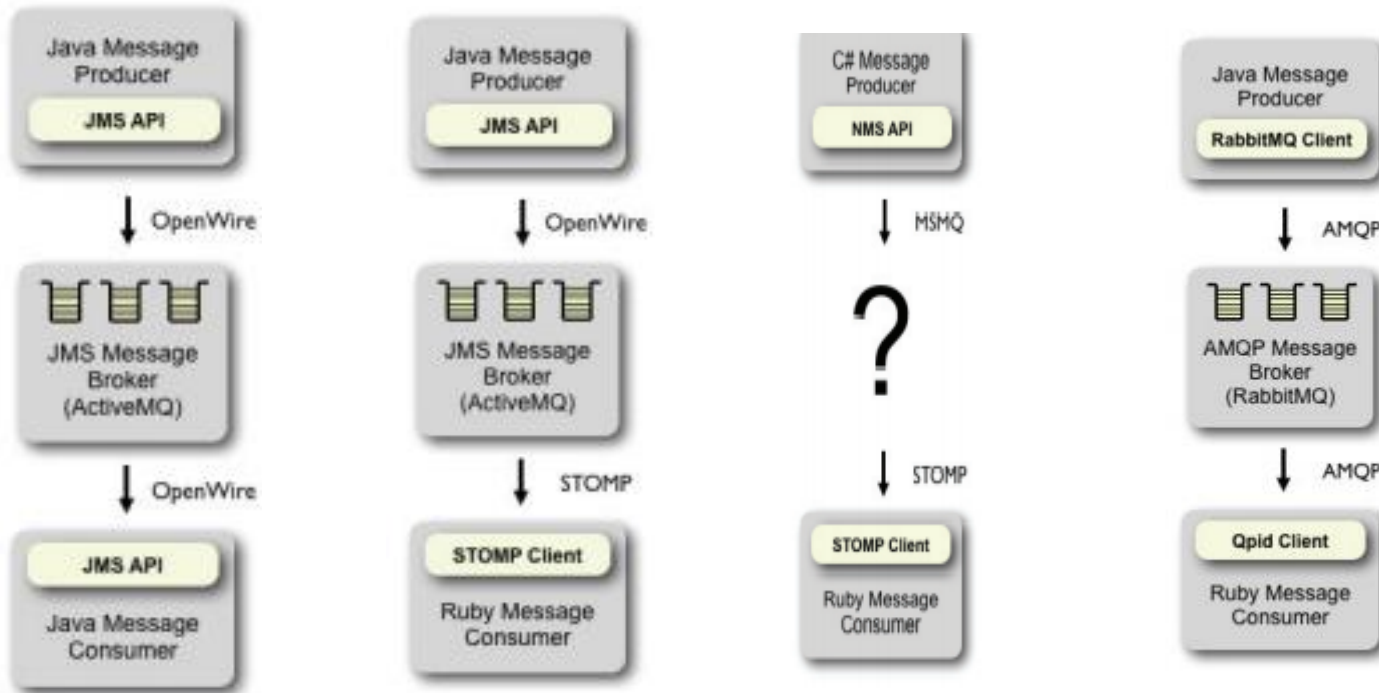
Java Message Producer
JMS API
OpenWire
JMS Message Broker (ActiveMQ)
OpenWire
JMS API
Java Message Consumer

Java Message Producer
JMS API
OpenWire
JMS Message Broker (ActiveMQ)
STOMP
STOMP Client
Ruby Message Consumer

C# Message Producer
NMS API
MSMQ
?
STOMP
STOMP Client
Ruby Message Consumer

Java Message Producer
RabbitMQ Client
AMQP
AMQP Message Broker (RabbitMQ)
AMQP
Qpid Client
Ruby Message Consumer